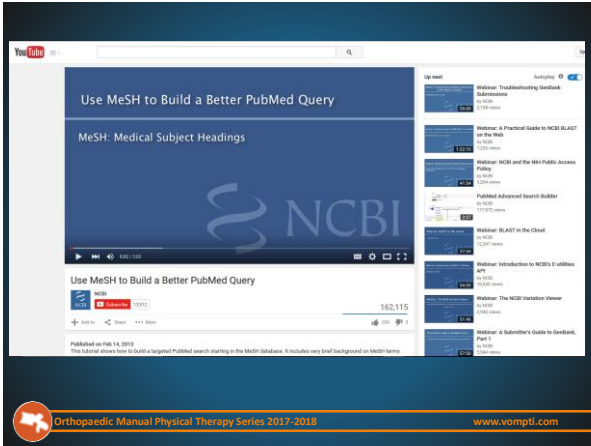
YouTube

Use MeSH to Build a Better PubMed Query

MeSH: Medical Subject Headings

NCBI

0:00 / 3:02

Use MeSH to Build a Better PubMed Query

NCBI

Subscribe 15,012

162,115

Add to Share More

250 3

Published on Feb 14, 2013

This tutorial shows how to build a targeted PubMed search starting in the MeSH database. It includes very brief background on MeSH terms

Up next

Autoplay

Webinar: Troubleshooting GenBank Submissions
by NCBI
2,158 views

Webinar: A Practical Guide to NCBI BLAST on the Web
by NCBI
7,226 views

Webinar: NCBI and the NIH Public Access Policy
by NCBI
5,224 views

PubMed Advanced Search Builder
by NCBI
171,972 views

Webinar: BLAST in the Cloud
by NCBI
12,547 views

Webinar: Introduction to NCBI's E-utilities API
by NCBI
10,630 views

Webinar: The NCBI Variation Viewer
by NCBI
2,946 views

Webinar: A Submitter's Guide to GenBank, Part 1
by NCBI
5,544 views

Orthopaedic Manual Physical Therapy Series 2017-2018

www.vompti.com